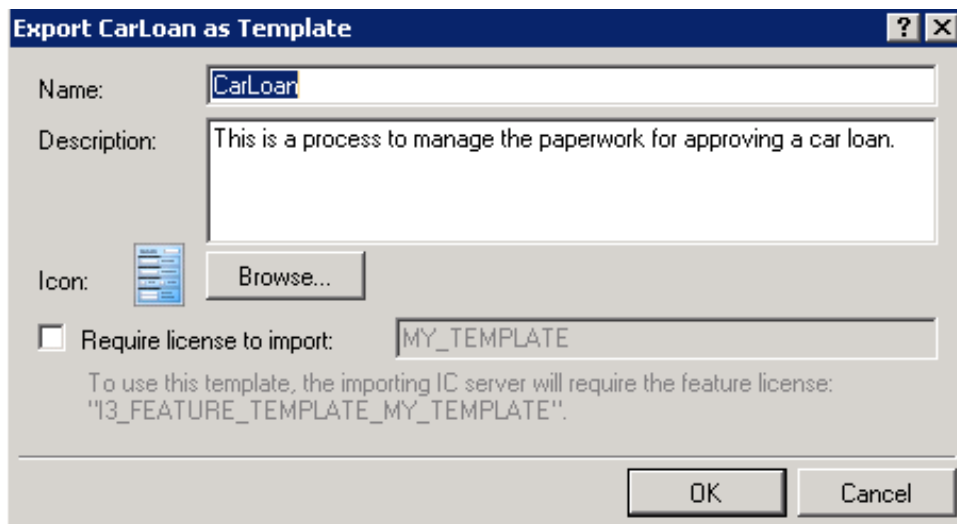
Export CarLoan as Template

?

Name: CarLoan

Description: This is a process to manage the paperwork for approving a car loan.

Icon: Browse...

Require license to import: MY_TEMPLATE

To use this template, the importing IC server will require the feature license: "I3_FEATURE_TEMPLATE_MY_TEMPLATE".

OK

Cancel